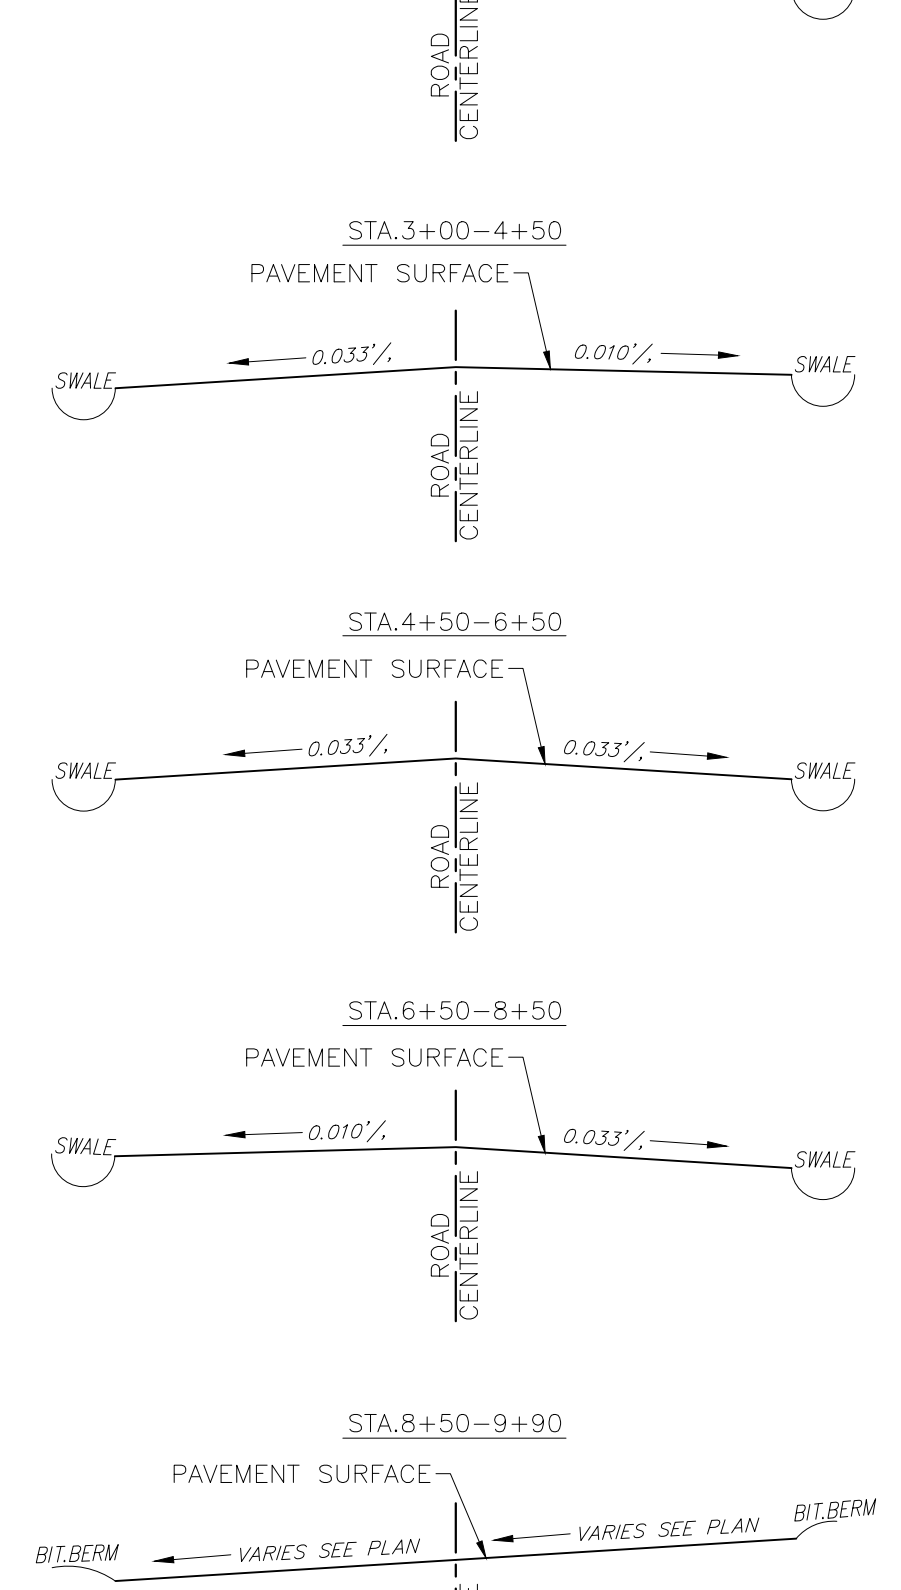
ROAD
CENTERLINE

STA.3+00–4+50
PAVEMENT SURFACE
0.033'/,
0.010'/,
SWALE
SWALE
ROAD
CENTERLINE

STA.4+50–6+50
PAVEMENT SURFACE
0.033'/,
0.033'/,
SWALE
SWALE
ROAD
CENTERLINE

STA.6+50–8+50
PAVEMENT SURFACE
0.010'/,
0.033'/,
SWALE
SWALE
ROAD
CENTERLINE

STA.8+50–9+90
PAVEMENT SURFACE
VARIES SEE PLAN
BIT.BERM
BIT.BERM
VARIES SEE PLAN